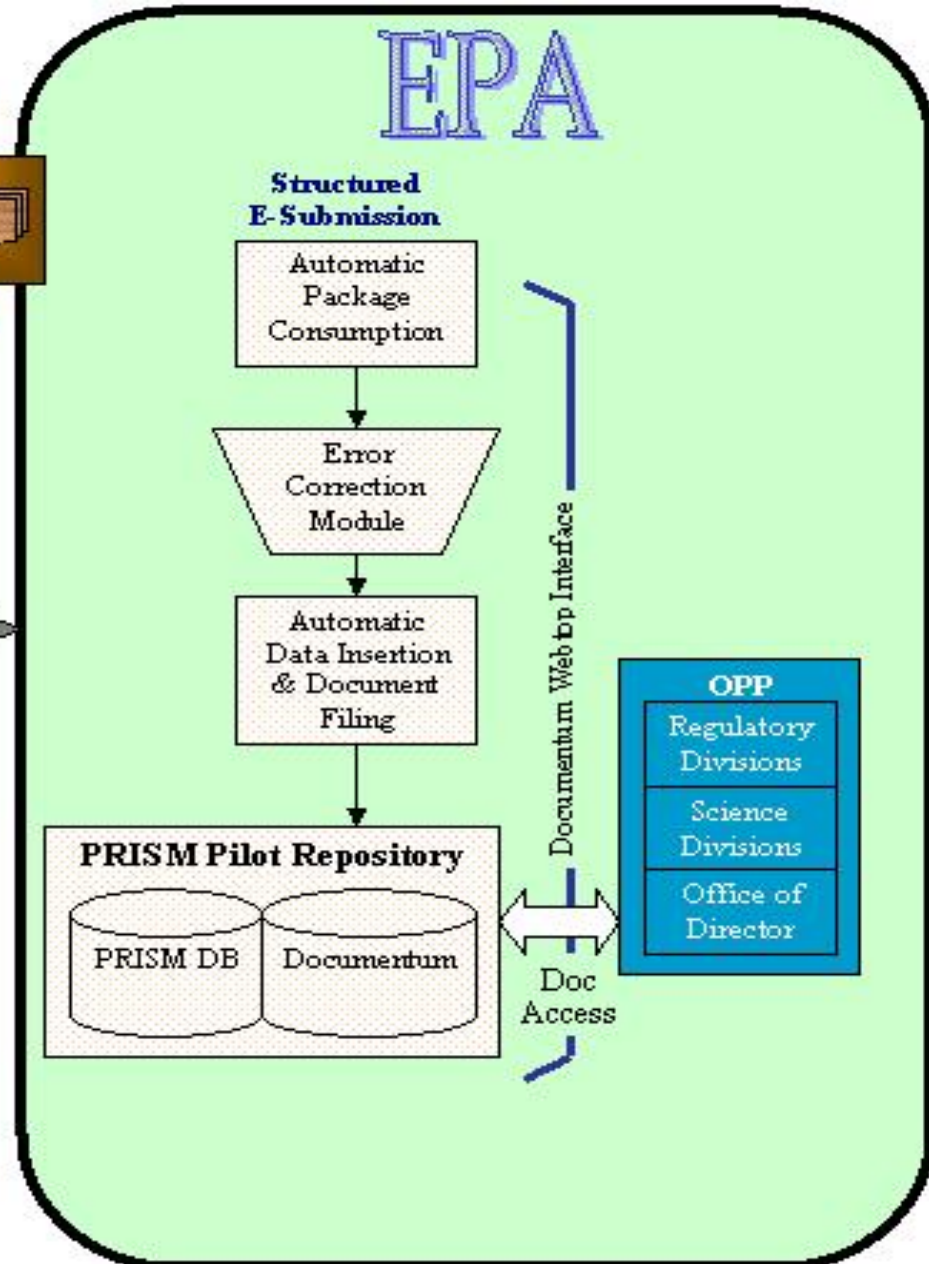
EPA

Structured E-Submission

Automatic Package Consumption

Error Correction Module

Automatic Data Insertion & Document Filing

PRISM Pilot Repository

PRISM DB

Documentum

Documentum Webtop Interface

Doc Access

OPP

Regulatory Divisions

Science Divisions

Office of Director